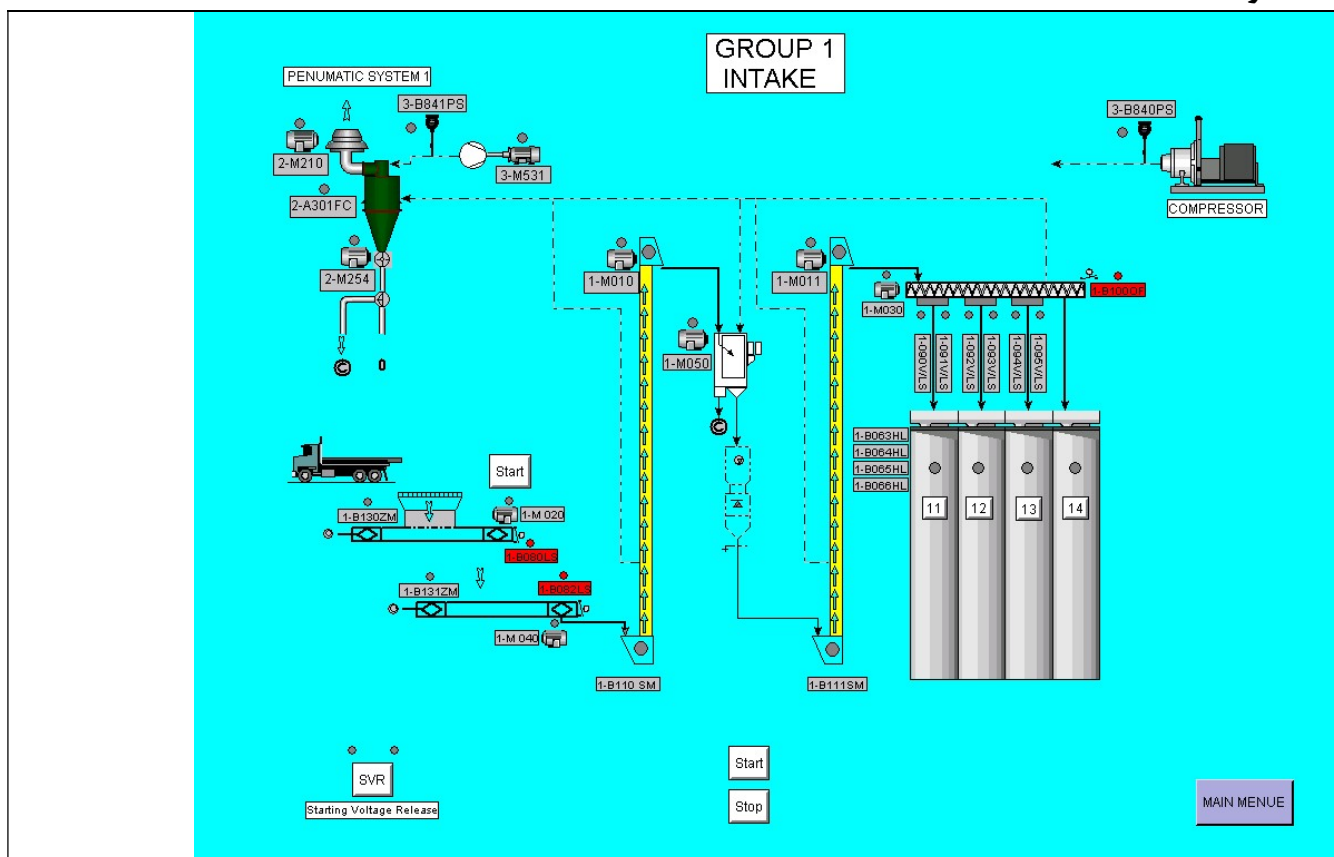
GROUP 1
INTAKE

PENUMATIC SYSTEM 1

3-B841PS

2-M210

3-M531

2-A301FC

2-M254

3-B840PS

COMPRESSOR

1-M010

1-M011

1-M030

1-B100OF

1-M050

1-090VLS

1-091VLS

1-092VLS

1-093VLS

1-094VLS

1-095VLS

1-B063HL

1-B064HL

1-B065HL

1-B066HL

11

12

13

14

Start

1-B130ZM

1-M 020

1-B080LS

1-B131ZM

1-B082LS

1-M 040

1-B110 SM

1-B111SM

SVR

Starting Voltage Release

Start

Stop

MAIN MENUE